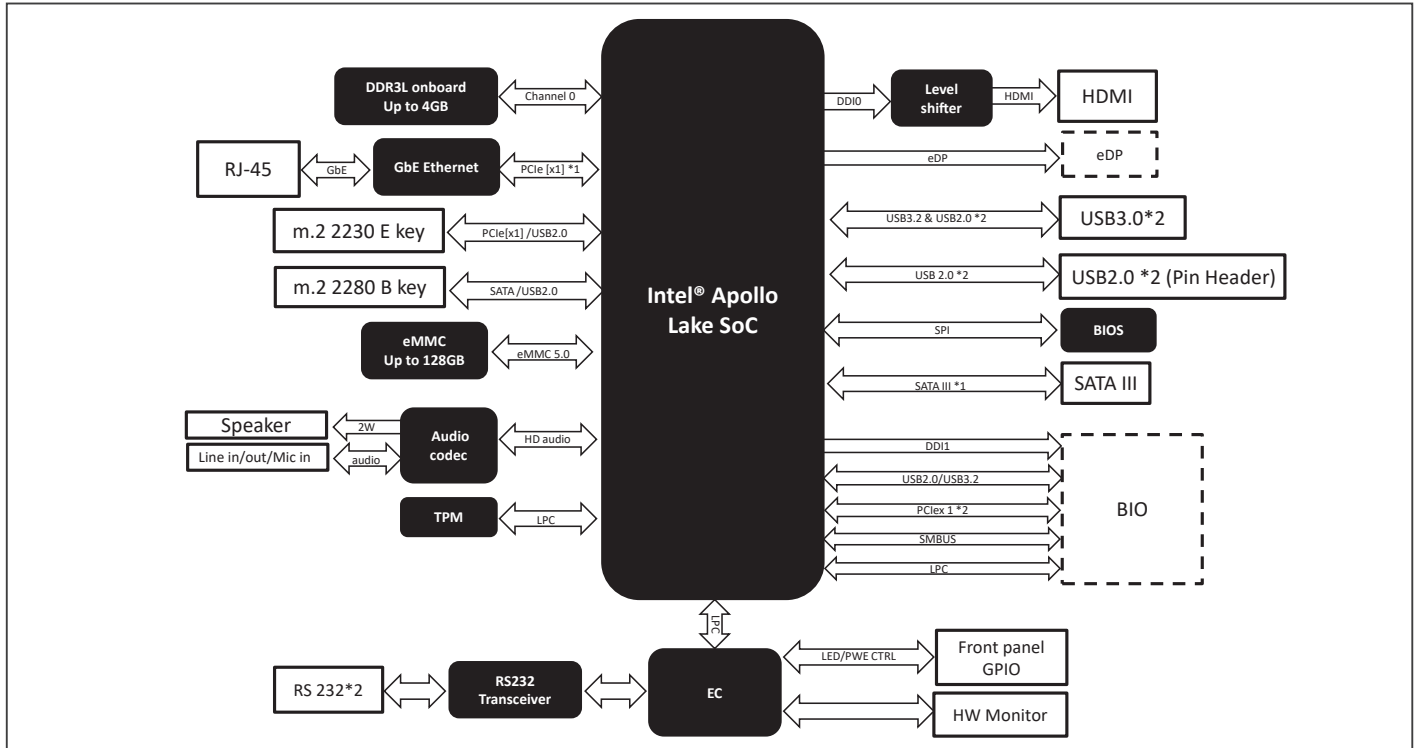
DDR3L onboard Up to 4GB
Channel 0
RJ-45
GbE
GbE Ethernet
PCIe [x1] *1
m.2 2230 E key
PCIe[x1] /USB2.0
m.2 2280 B key
SATA /USB2.0
eMMC Up to 128GB
eMMC 5.0
Speaker
2W
Line in/out/Mic in
audio
Audio codec
HD audio
TPM
LPC
Intel® Apollo Lake SoC
DDI0
Level shifter
HDMI
HDMI
eDP
eDP
USB3.2 & USB2.0 *2
USB3.0*2
USB 2.0 *2
USB2.0 *2 (Pin Header)
SPI
BIOS
SATA III *1
SATA III
DDI1
USB2.0/USB3.2
PCIex 1 *2
SMBUS
LPC
BIO
LPC
RS 232*2
RS232 Transceiver
EC
LED/PWE CTRL
Front panel GPIO
HW Monitor